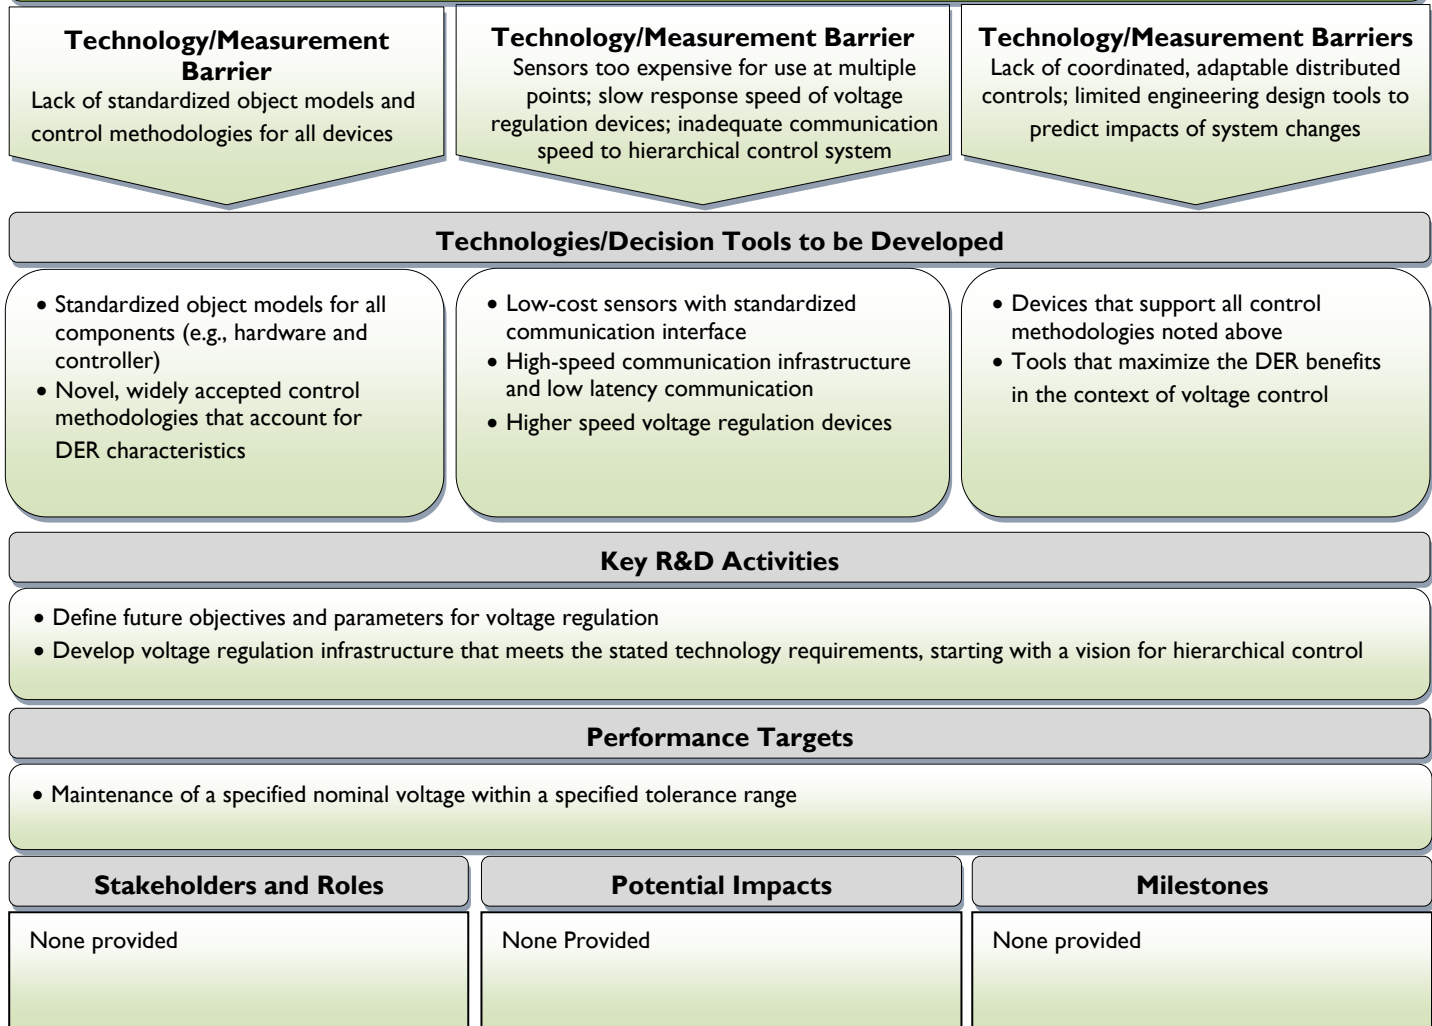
Technology/Measurement Barrier
Lack of standardized object models and control methodologies for all devices

Technology/Measurement Barrier
Sensors too expensive for use at multiple points; slow response speed of voltage regulation devices; inadequate communication speed to hierarchical control system

Technology/Measurement Barriers
Lack of coordinated, adaptable distributed controls; limited engineering design tools to predict impacts of system changes

Technologies/Decision Tools to be Developed

• Standardized object models for all components (e.g., hardware and controller)
• Novel, widely accepted control methodologies that account for DER characteristics

• Low-cost sensors with standardized communication interface
• High-speed communication infrastructure and low latency communication
• Higher speed voltage regulation devices

• Devices that support all control methodologies noted above
• Tools that maximize the DER benefits in the context of voltage control

Key R&D Activities

• Define future objectives and parameters for voltage regulation
• Develop voltage regulation infrastructure that meets the stated technology requirements, starting with a vision for hierarchical control

Performance Targets

• Maintenance of a specified nominal voltage within a specified tolerance range

Stakeholders and Roles

None provided

Potential Impacts

None Provided

Milestones

None provided